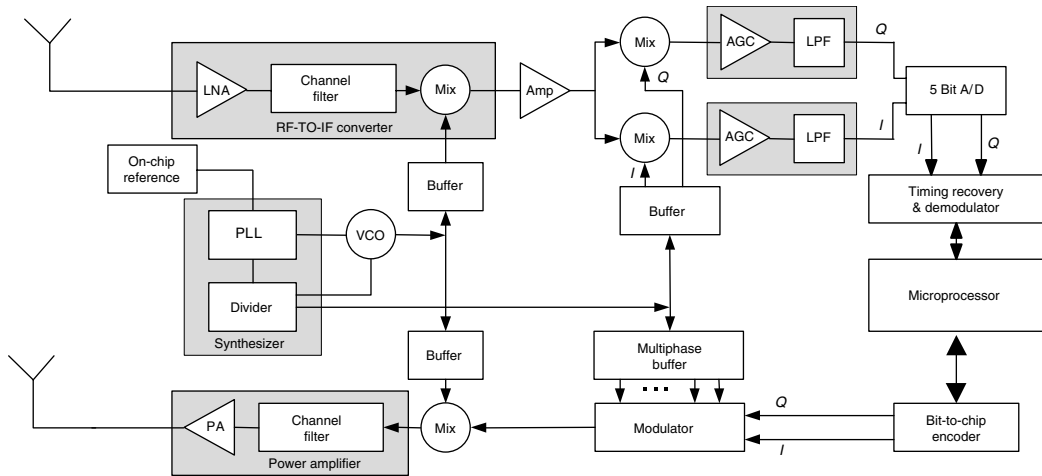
LNA
Channel filter
Mix
RF-TO-IF converter
Amp
Mix
Q
AGC
LPF
Q
5 Bit A/D
Mix
I
AGC
LPF
I
I
Q
On-chip reference
Buffer
Buffer
Timing recovery & demodulator
PLL
VCO
Divider
Synthesizer
Microprocessor
Buffer
Multiphase buffer
PA
Channel filter
Power amplifier
Mix
Modulator
Q
I
Bit-to-chip encoder